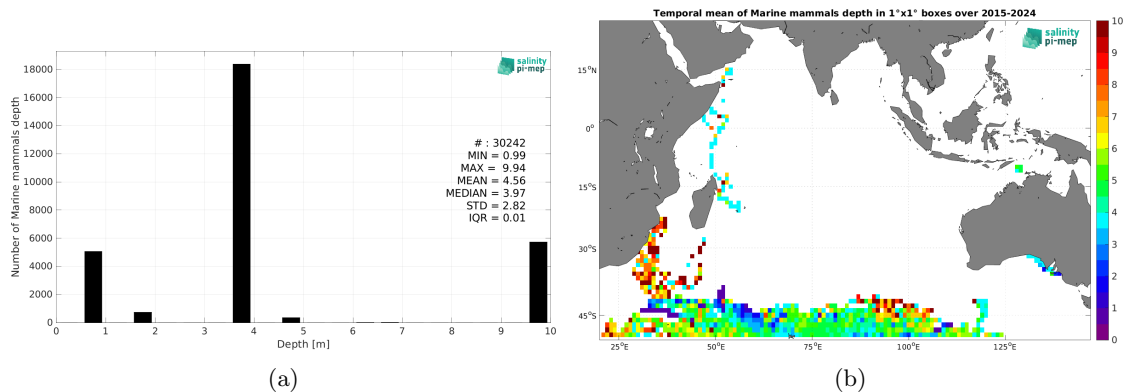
salinity pi-mep

18000
16000
14000
12000
10000
8000
6000
4000
2000
0

Number of Marine mammals depth

0 1 2 3 4 5 6 7 8 9 10
Depth [m]

# : 30242
MIN = 0.99
MAX = 9.94
MEAN = 4.56
MEDIAN = 3.97
STD = 2.82
IQR = 0.01

(a)

Temporal mean of Marine mammals depth in 1°x1° boxes over 2015-2024

salinity pi-mep

15°N
0°
15°S
30°S
45°S

25°E 50°E 75°E 100°E 125°E

10
9
8
7
6
5
4
3
2
1
0

(b)